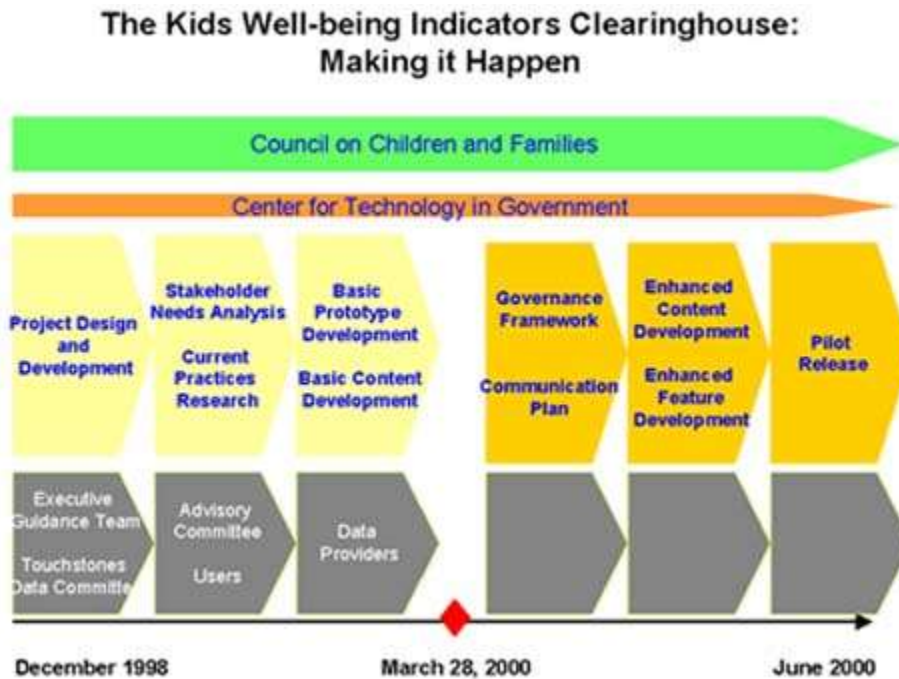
The Kids Well-being Indicators Clearinghouse: Making it Happen

Council on Children and Families

Center for Technology in Government

Project Design and Development

Stakeholder Needs Analysis

Current Practices Research

Basic Prototype Development

Basic Content Development

Governance Framework

Communication Plan

Enhanced Content Development

Enhanced Feature Development

Pilot Release

Executive Guidance Team

Touchstones Data Committe

Advisory Committee

Users

Data Providers

December 1998

March 28, 2000

June 2000